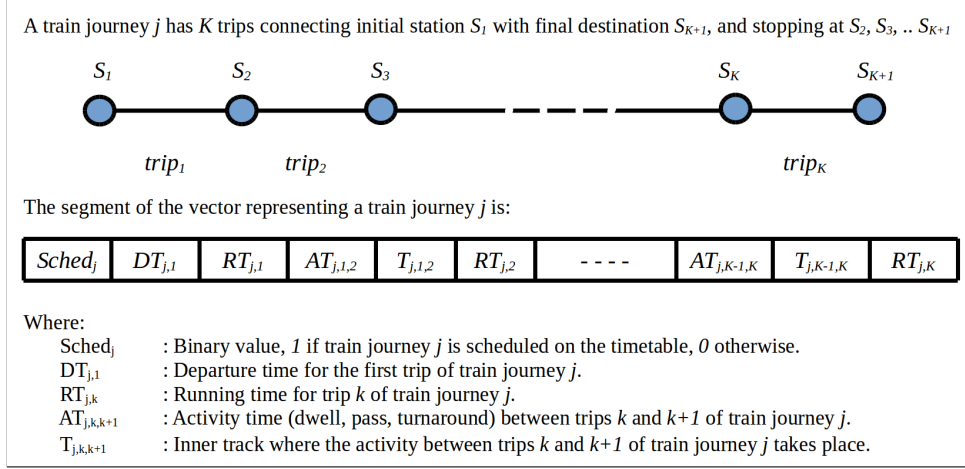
A train journey $j$ has $K$ trips connecting initial station $S_1$ with final destination $S_{K+1}$, and stopping at $S_2$, $S_3$, .. $S_{K+1}$

$S_1$ $S_2$ $S_3$ $S_K$ $S_{K+1}$

$trip_1$ $trip_2$ $trip_K$

The segment of the vector representing a train journey $j$ is:

| $Sched_j$ | $DT_{j,1}$ | $RT_{j,1}$ | $AT_{j,1,2}$ | $T_{j,1,2}$ | $RT_{j,2}$ | - - - - | $AT_{j,K-1,K}$ | $T_{j,K-1,K}$ | $RT_{j,K}$ |
|---|---|---|---|---|---|---|---|---|---|

Where:
$Sched_j$ : Binary value, $1$ if train journey $j$ is scheduled on the timetable, $0$ otherwise.
$DT_{j,1}$ : Departure time for the first trip of train journey $j$.
$RT_{j,k}$ : Running time for trip $k$ of train journey $j$.
$AT_{j,k,k+1}$ : Activity time (dwell, pass, turnaround) between trips $k$ and $k+1$ of train journey $j$.
$T_{j,k,k+1}$ : Inner track where the activity between trips $k$ and $k+1$ of train journey $j$ takes place.